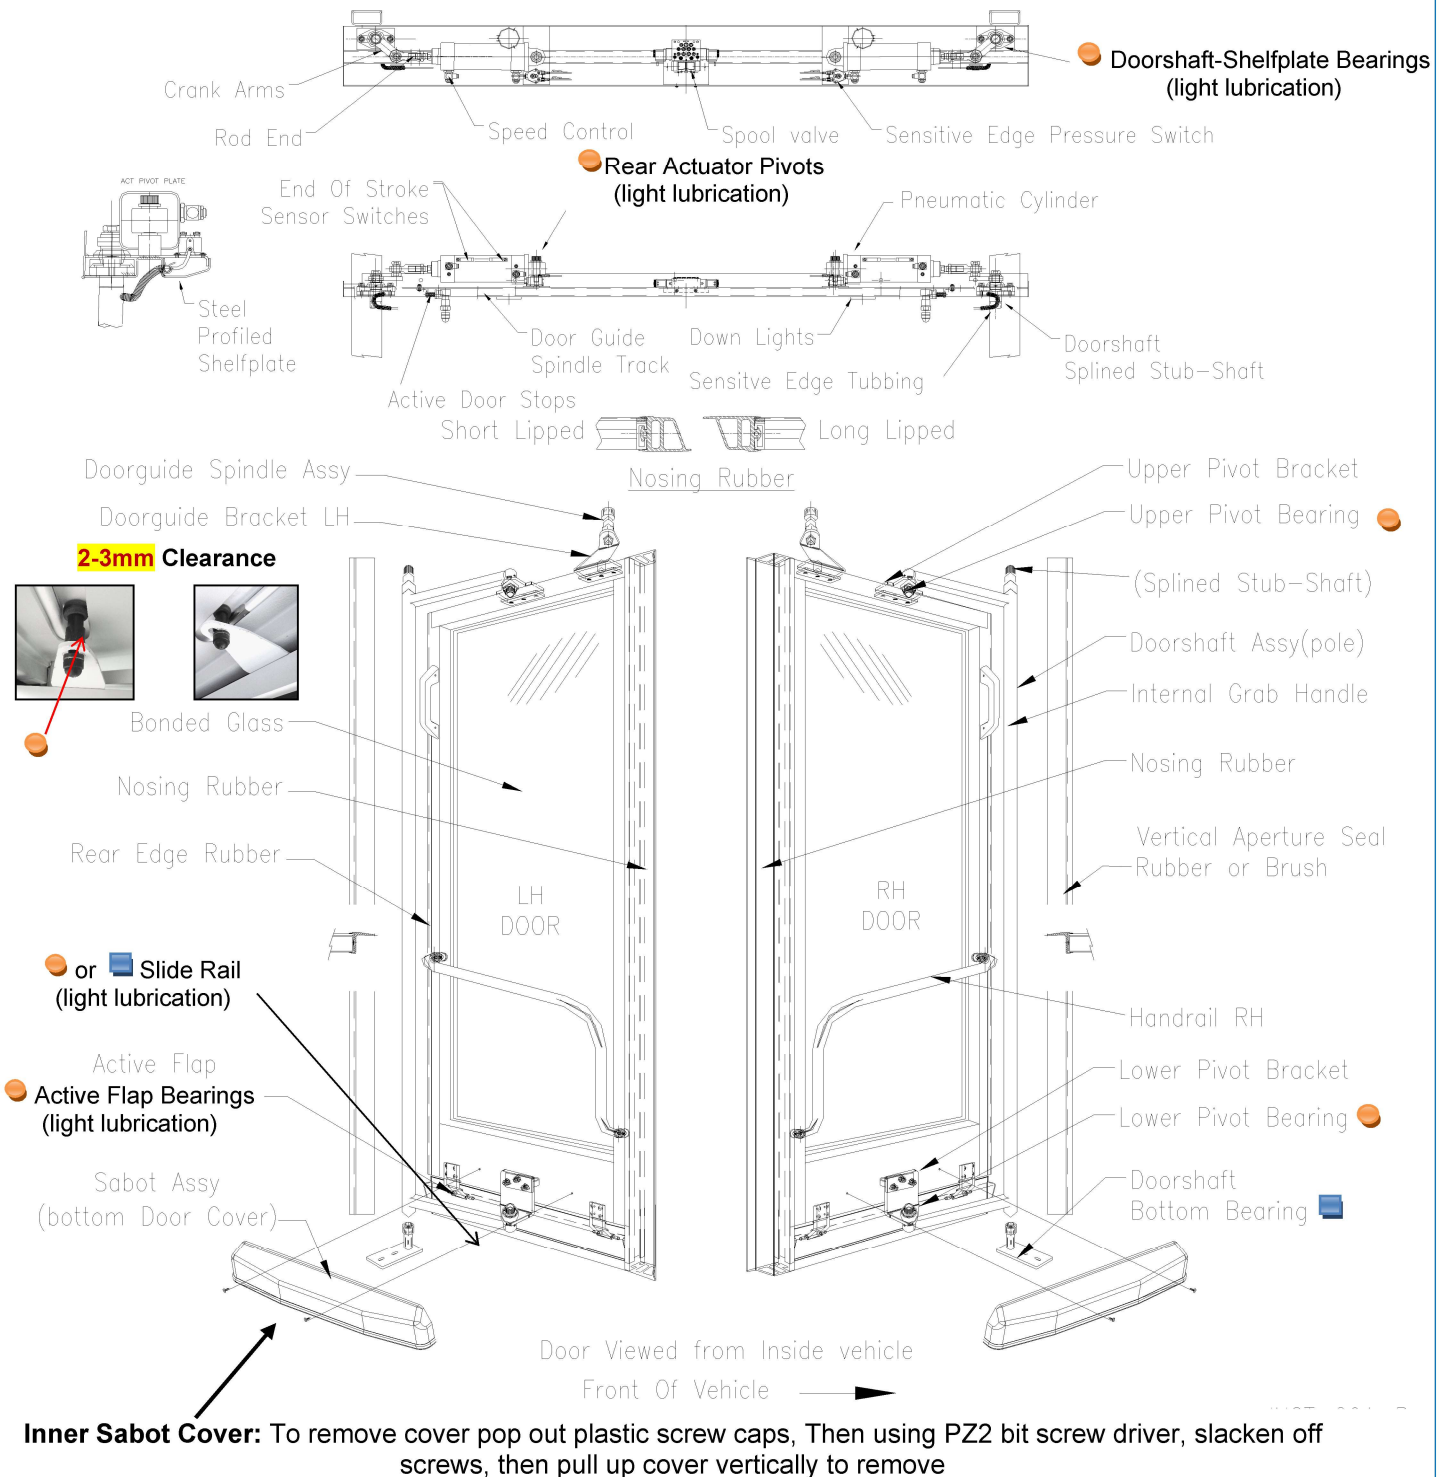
Doorshaft-Shelfplate Bearings (light lubrication)

Crank Arms

Rod End

Speed Control

Spool valve

Sensitive Edge Pressure Switch

Rear Actuator Pivots (light lubrication)

ACT PIVOT PLATE

End Of Stroke Sensor Switches

Pneumatic Cylinder

Steel Profiled Shelfplate

Door Guide Spindle Track

Down Lights

Doorshaft Splined Stub-Shaft

Sensitve Edge Tubbing

Active Door Stops

Short Lipped

Long Lipped

Nosing Rubber

Doorguide Spindle Assy

Upper Pivot Bracket

Doorguide Bracket LH

Upper Pivot Bearing

2-3mm Clearance

(Splined Stub-Shaft)

Doorshaft Assy(pole)

Internal Grab Handle

Bonded Glass

Nosing Rubber

Nosing Rubber

Vertical Aperture Seal Rubber or Brush

Rear Edge Rubber

LH DOOR

RH DOOR

or Slide Rail (light lubrication)

Handrail RH

Active Flap

Active Flap Bearings (light lubrication)

Lower Pivot Bracket

Lower Pivot Bearing

Sabot Assy (bottom Door Cover)

Doorshaft Bottom Bearing

Door Viewed from Inside vehicle

Front Of Vehicle

Inner Sabot Cover: To remove cover pop out plastic screw caps, Then using PZ2 bit screw driver, slacken off screws, then pull up cover vertically to remove